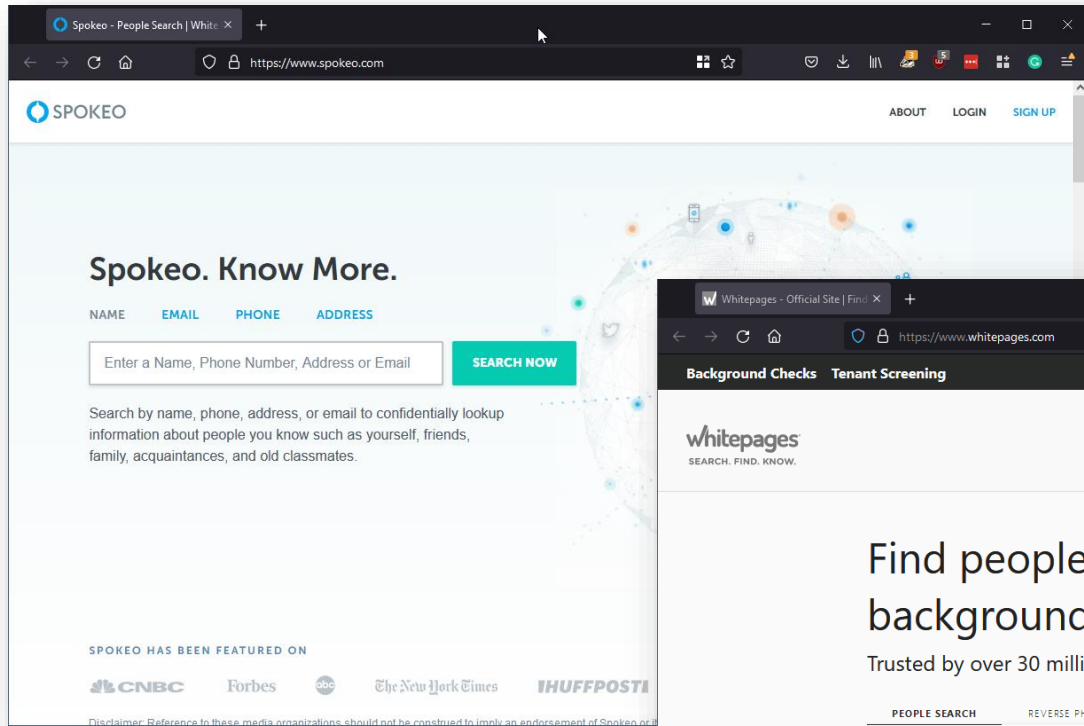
Spokeo - People Search | White ×
+
https://www.spokeo.com
SPOKEO
ABOUT LOGIN SIGN UP
Spokeo. Know More.
NAME EMAIL PHONE ADDRESS
Enter a Name, Phone Number, Address or Email
SEARCH NOW
Search by name, phone, address, or email to confidentially lookup information about people you know such as yourself, friends, family, acquaintances, and old classmates.
SPOKEO HAS BEEN FEATURED ON
CNBC Forbes abc The New York Times HUFFPOST
Disclaimer: Reference to these media organizations should not be construed to imply an endorsement of Spokeo or it
Whitepages - Official Site | Find ×
+
https://www.whitepages.com
Background Checks Tenant Screening
whitepages
SEARCH. FIND. KNOW.
Find people
background
Trusted by over 30 milli
PEOPLE SEARCH REVERSE PH